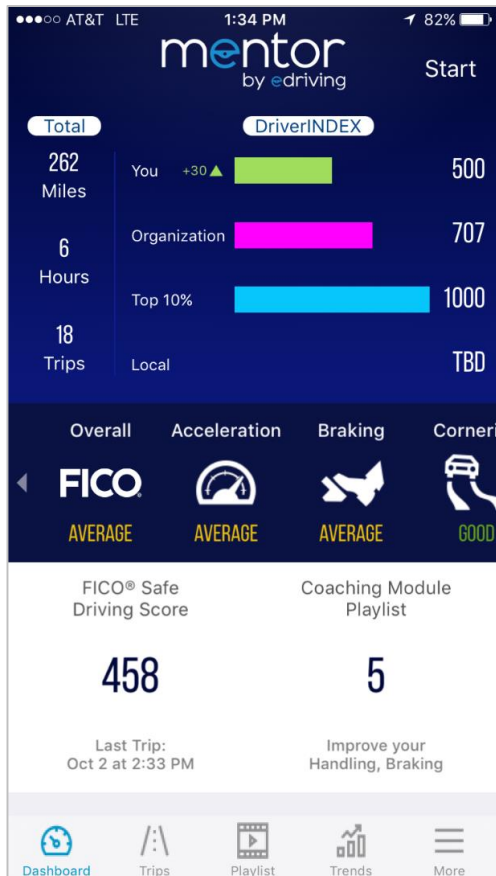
●●●○○ AT&T LTE 1:34 PM 82%

mentor
by edriving

Start

Total

262
Miles

6
Hours

18
Trips

DriverINDEX

You +30▲ 500

Organization 707

Top 10% 1000

Local TBD

Overall Acceleration Braking Corneri

FICO®
AVERAGE

AVERAGE

AVERAGE

GOOD

FICO® Safe Driving Score

458

Last Trip:
Oct 2 at 2:33 PM

Coaching Module Playlist

5

Improve your Handling, Braking

Dashboard Trips Playlist Trends More